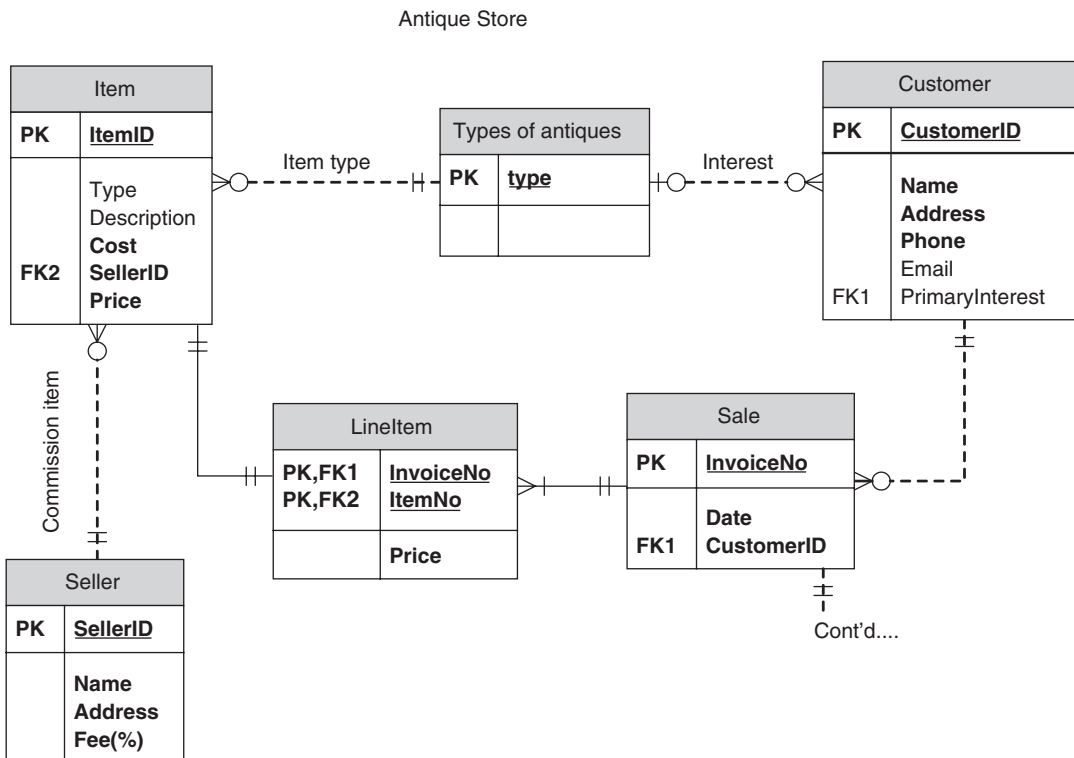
Antique Store

Item

PK ItemID

Type
Description
Cost
FK2 SellerID
Price

Item type

Types of antiques

PK type

Interest

Customer

PK CustomerID

Name
Address
Phone
Email
FK1 PrimaryInterest

Commission item

LineItem

PK,FK1 InvoiceNo
PK,FK2 ItemNo

Price

Sale

PK InvoiceNo

Date
FK1 CustomerID

Cont'd....

Seller

PK SellerID

Name
Address
Fee(%)